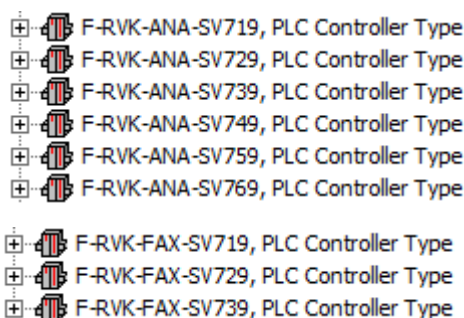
F-RVK-ANA-SV719, PLC Controller Type
F-RVK-ANA-SV729, PLC Controller Type
F-RVK-ANA-SV739, PLC Controller Type
F-RVK-ANA-SV749, PLC Controller Type
F-RVK-ANA-SV759, PLC Controller Type
F-RVK-ANA-SV769, PLC Controller Type

F-RVK-FAX-SV719, PLC Controller Type
F-RVK-FAX-SV729, PLC Controller Type
F-RVK-FAX-SV739, PLC Controller Type